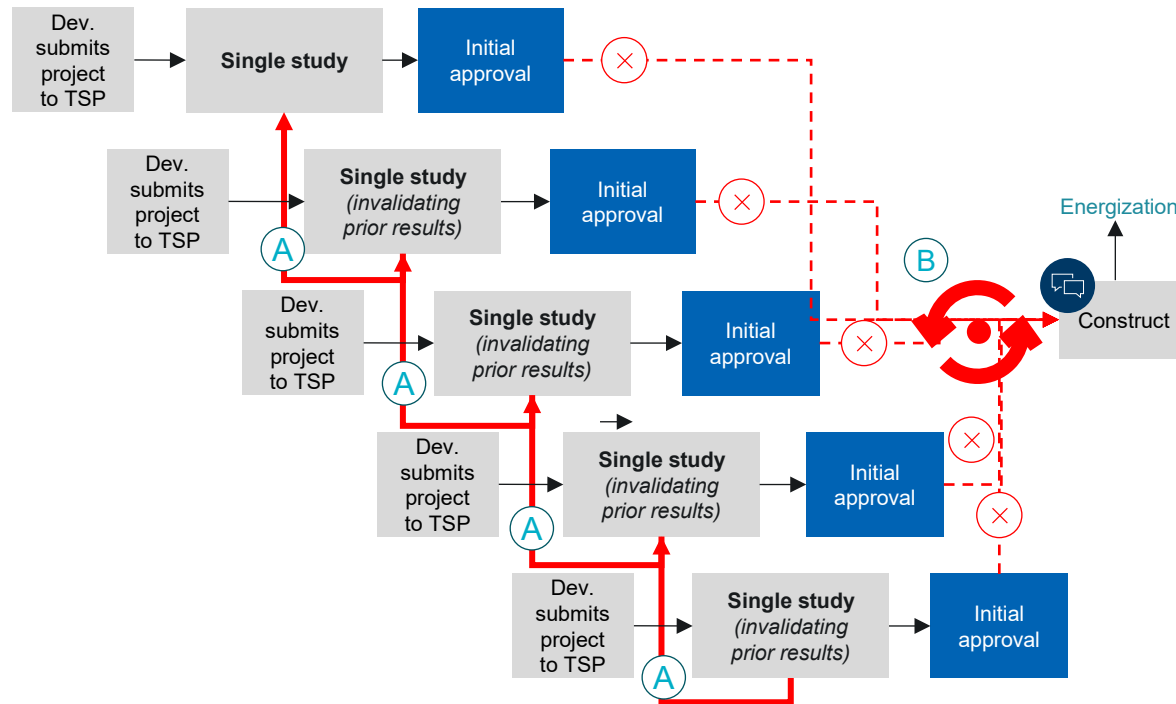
Dev. submits project to TSP

Single study

Initial approval

Dev. submits project to TSP

Single study *(invalidating prior results)*

Initial approval

Energization

B

Dev. submits project to TSP

Single study *(invalidating prior results)*

Initial approval

Construct

A

A

Dev. submits project to TSP

Single study *(invalidating prior results)*

Initial approval

A

Dev. submits project to TSP

Single study *(invalidating prior results)*

Initial approval

A